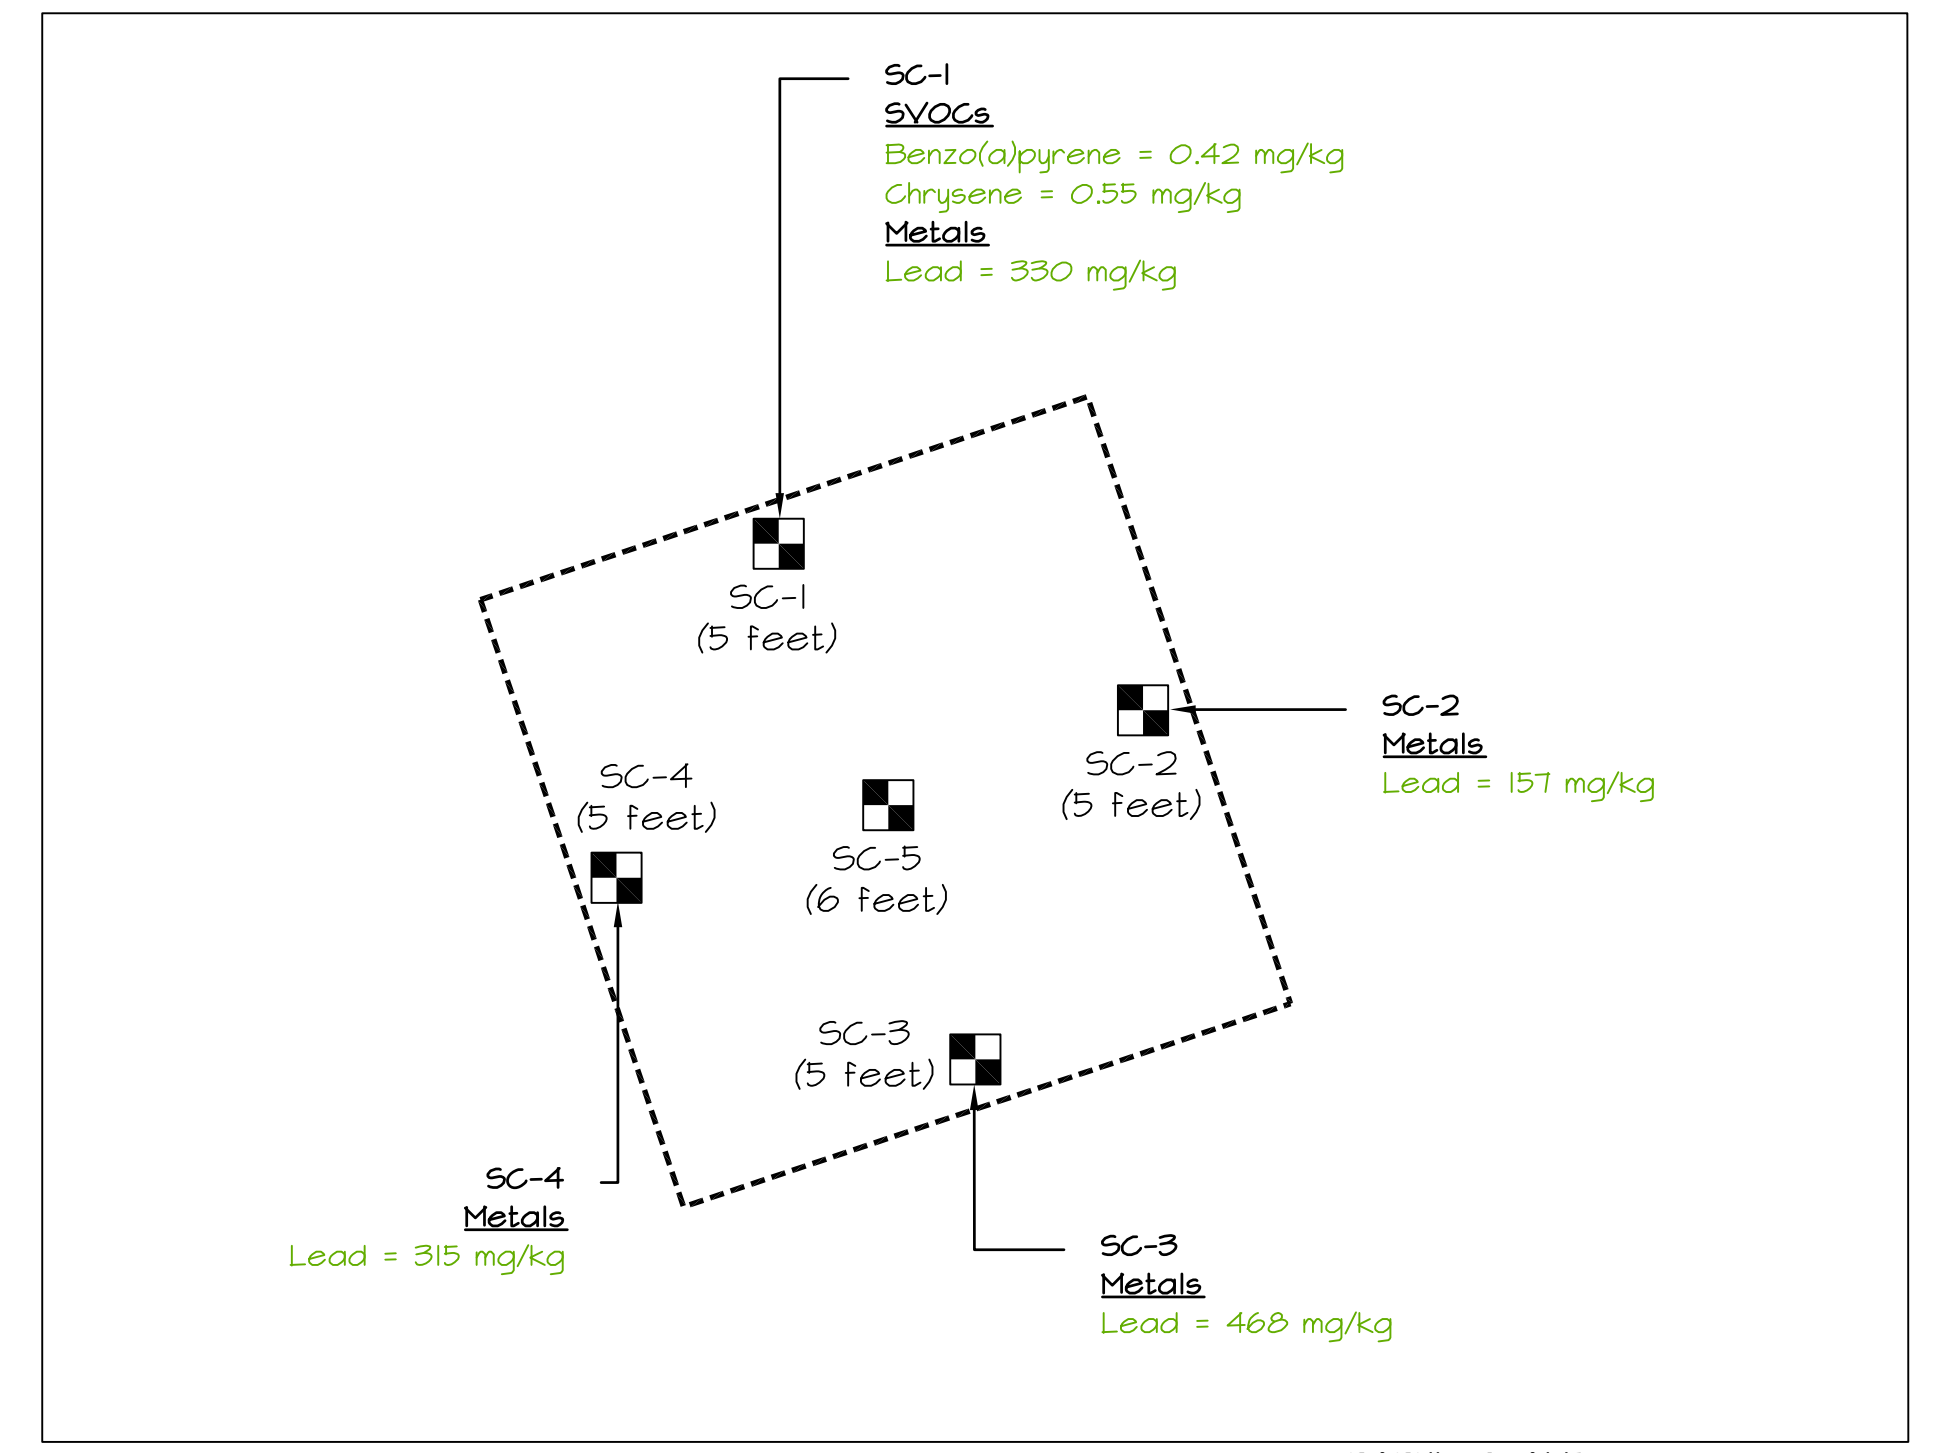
SC-1
SVOCs
Benzo(a)pyrene = 0.42 mg/kg
Chrysene = 0.55 mg/kg
Metals
Lead = 330 mg/kg

SC-1
(5 feet)

SC-2
Metals
Lead = 157 mg/kg

SC-2
(5 feet)

SC-4
(5 feet)

SC-5
(6 feet)

SC-3
(5 feet)

SC-4
Metals
Lead = 315 mg/kg

SC-3
Metals
Lead = 468 mg/kg